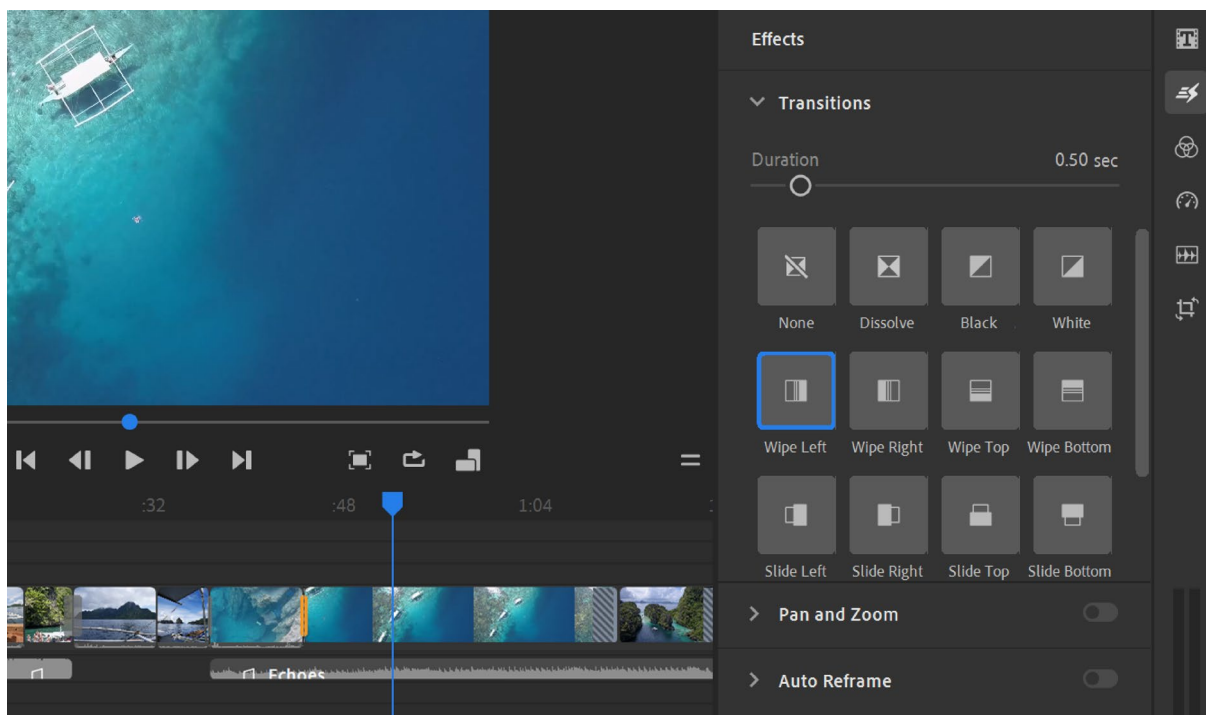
Effects

Transitions

Duration 0.50 sec

None
Dissolve
Black
White
Wipe Left
Wipe Right
Wipe Top
Wipe Bottom
Slide Left
Slide Right
Slide Top
Slide Bottom

Pan and Zoom

Auto Reframe

:32 :48 1:04

Echoes